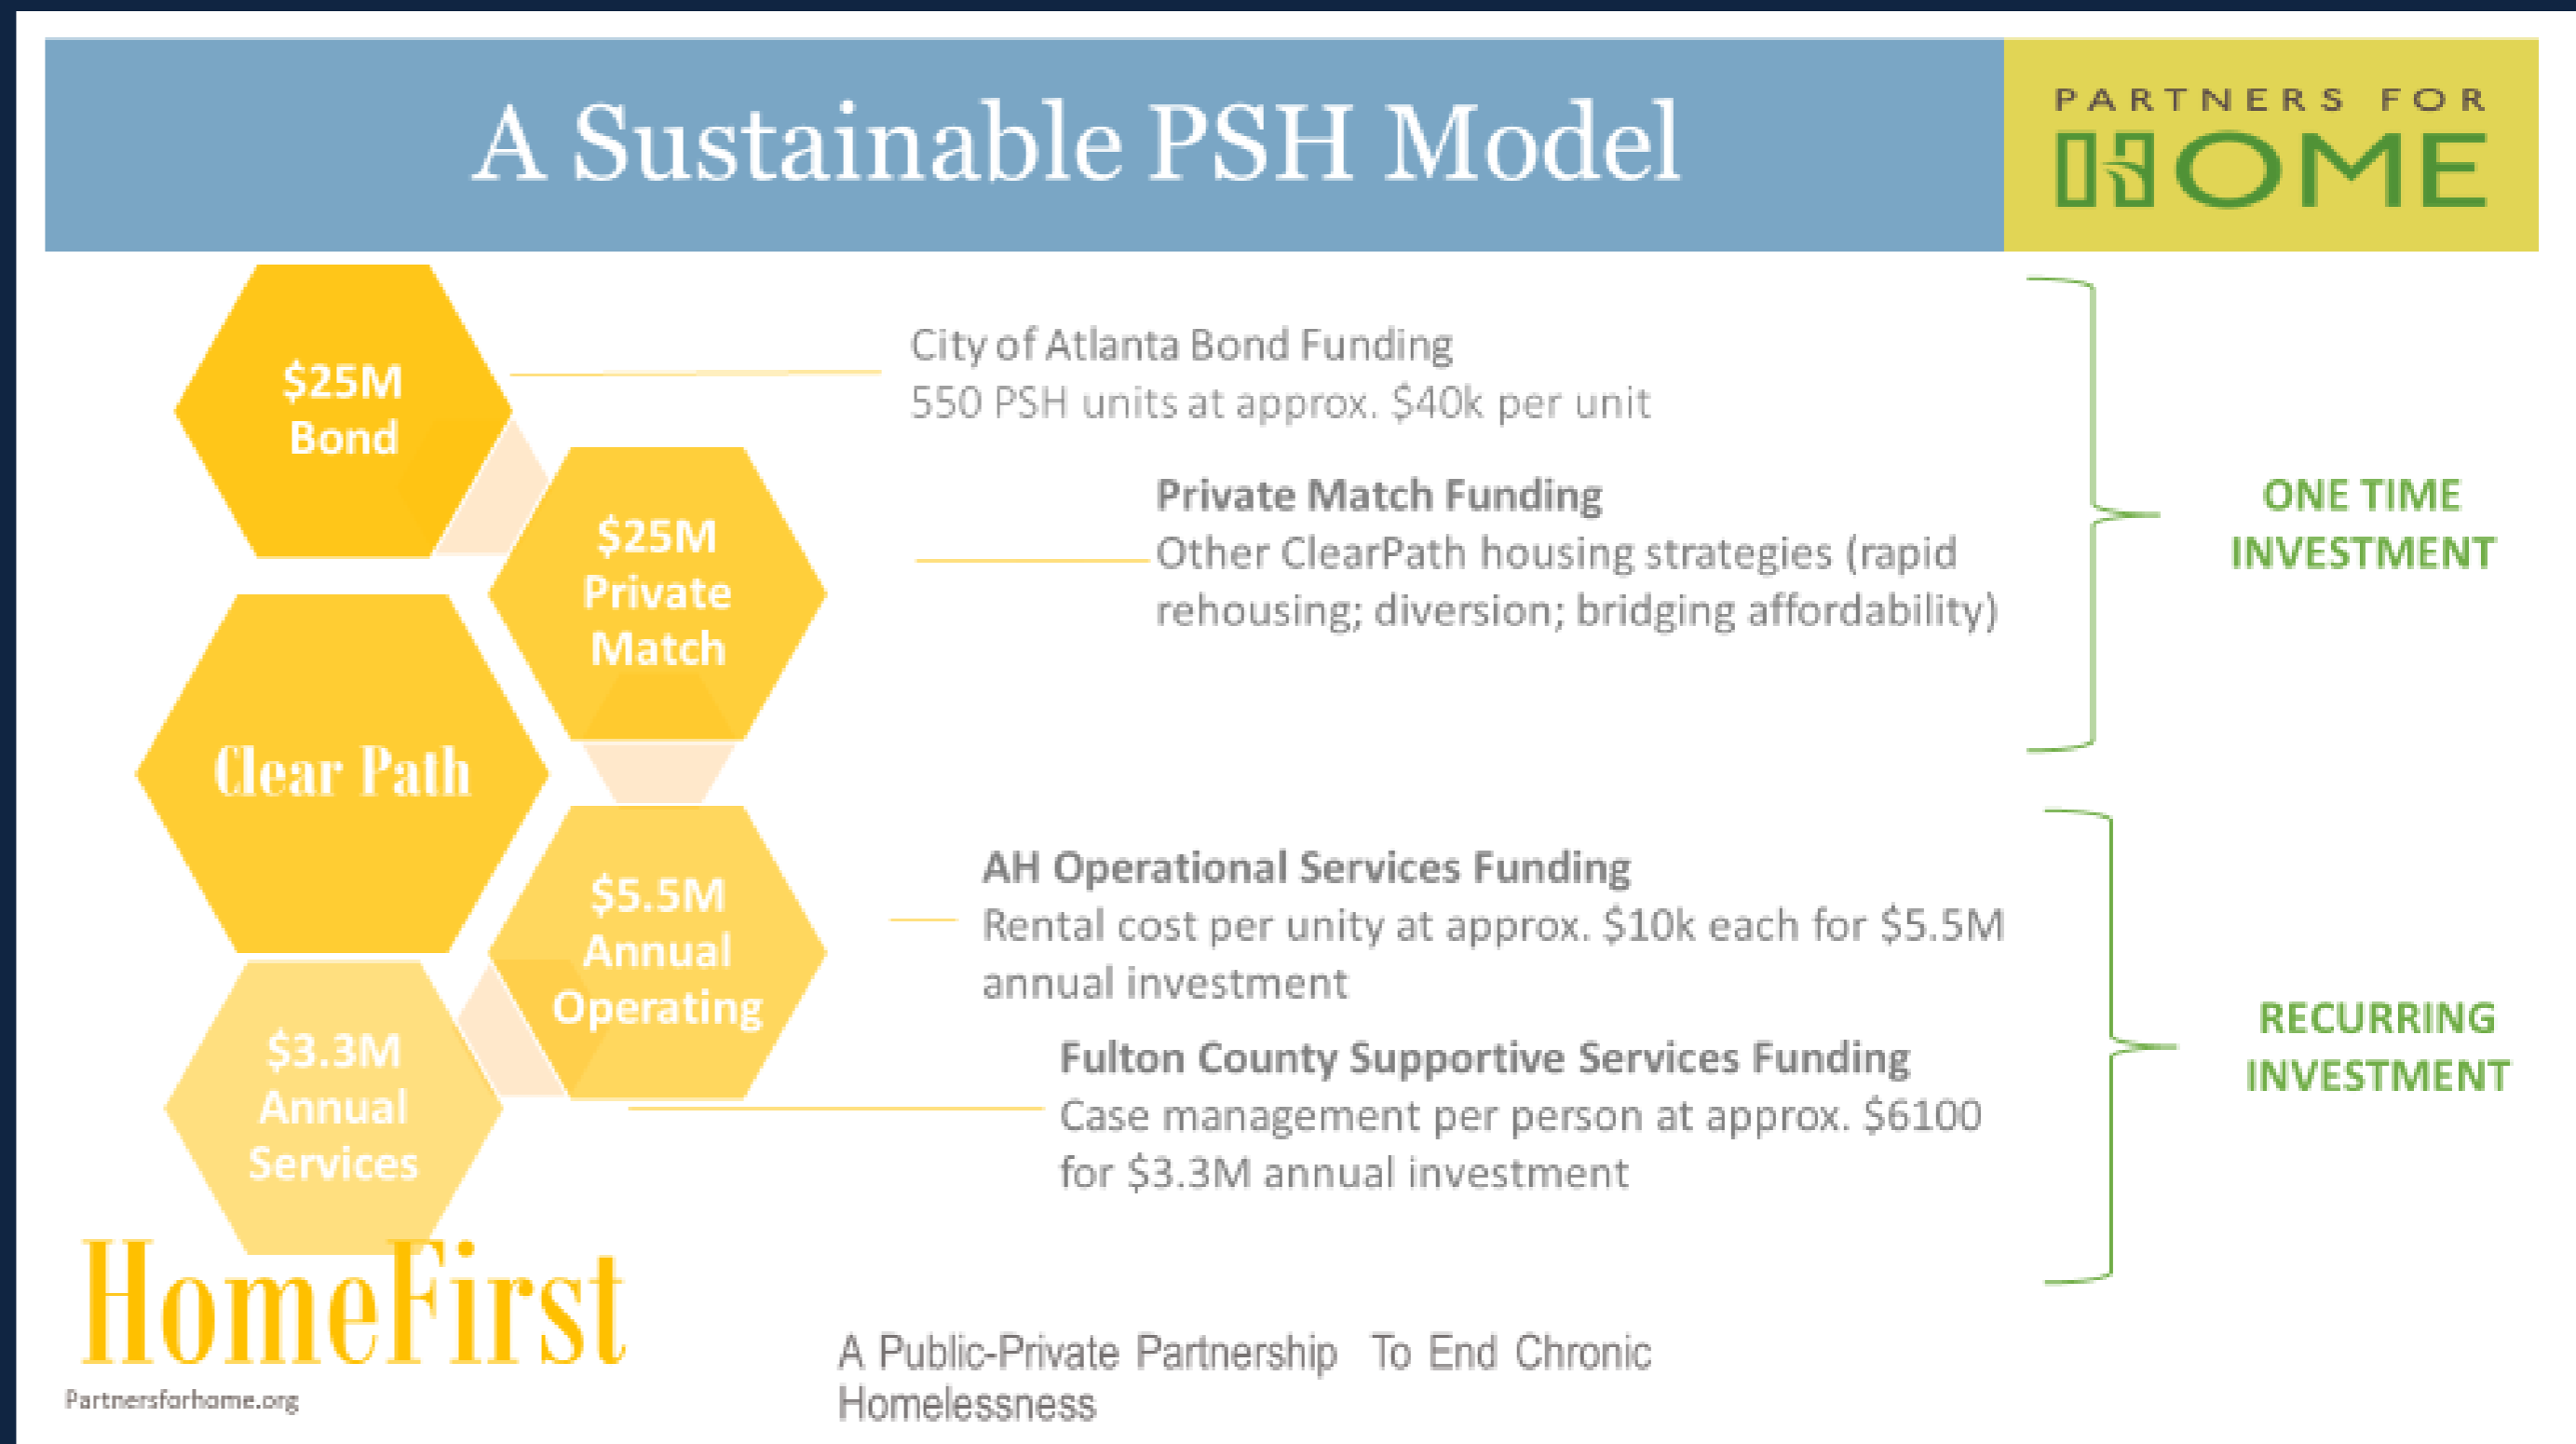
A Sustainable PSH Model

PARTNERS FOR HOME

$25M Bond

$25M Private Match

Clear Path

$5.5M Annual Operating

$3.3M Annual Services

City of Atlanta Bond Funding
550 PSH units at approx. $40k per unit

Private Match Funding
Other ClearPath housing strategies (rapid rehousing; diversion; bridging affordability)

ONE TIME INVESTMENT

AH Operational Services Funding
Rental cost per unity at approx. $10k each for $5.5M annual investment

Fulton County Supportive Services Funding
Case management per person at approx. $6100 for $3.3M annual investment

RECURRING INVESTMENT

HomeFirst

Partnersforhome.org

A Public-Private Partnership To End Chronic Homelessness